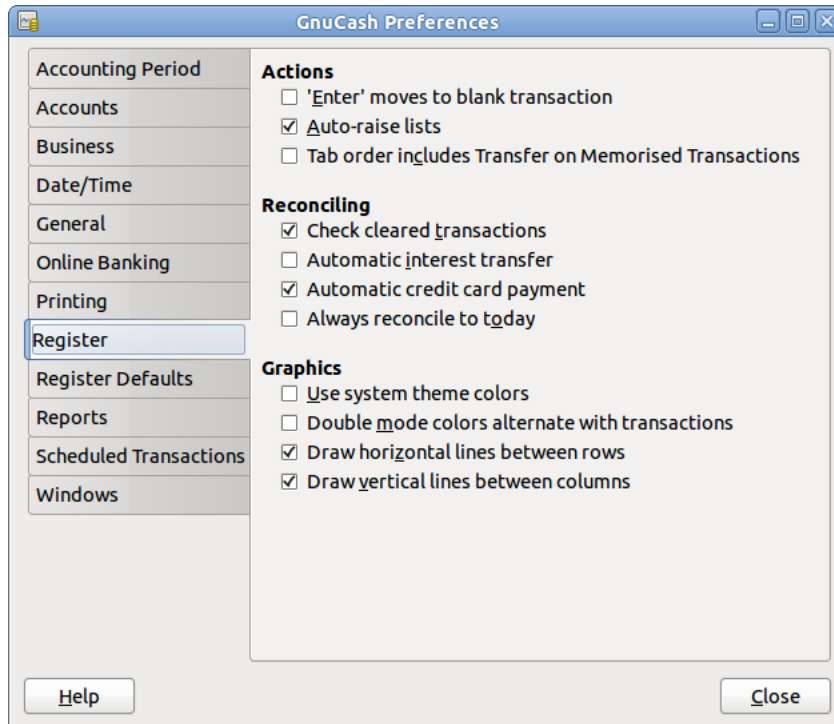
GnuCash Preferences

Accounting Period
Accounts
Business
Date/Time
General
Online Banking
Printing
Register
Register Defaults
Reports
Scheduled Transactions
Windows

Actions
☐ 'Enter' moves to blank transaction
☑ Auto-raise lists
☐ Tab order includes Transfer on Memorised Transactions

Reconciling
☑ Check cleared transactions
☐ Automatic interest transfer
☑ Automatic credit card payment
☐ Always reconcile to today

Graphics
☐ Use system theme colors
☐ Double mode colors alternate with transactions
☑ Draw horizontal lines between rows
☑ Draw vertical lines between columns

Help
Close